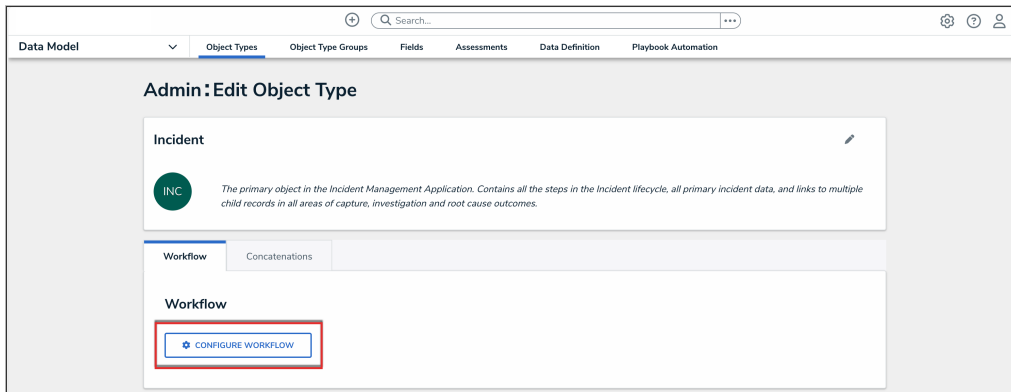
Search...

Data Model

Object Types

Object Type Groups

Fields

Assessments

Data Definition

Playbook Automation

Admin: Edit Object Type

Incident

INC

The primary object in the Incident Management Application. Contains all the steps in the Incident lifecycle, all primary incident data, and links to multiple child records in all areas of capture, investigation and root cause outcomes.

Workflow

Concatenations

Workflow

CONFIGURE WORKFLOW